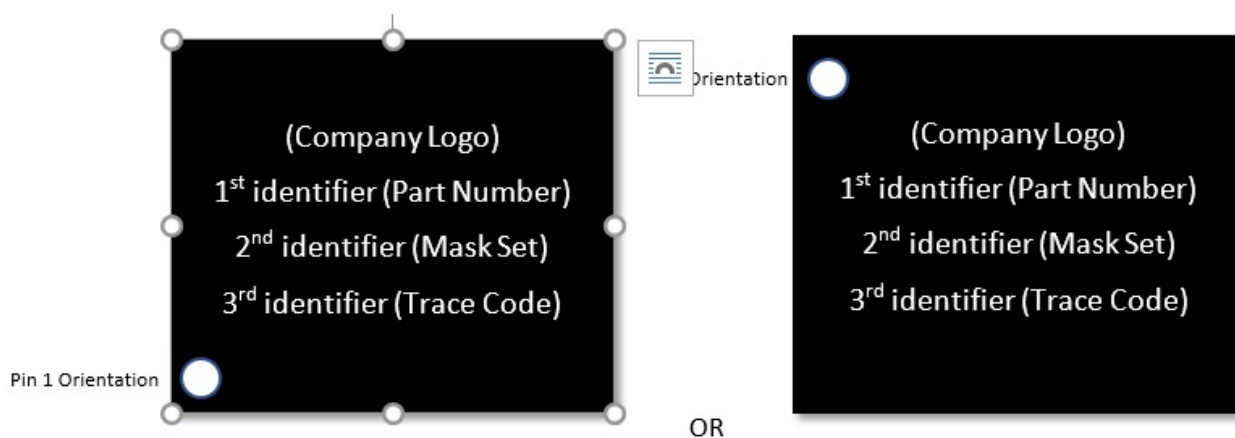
(Company Logo)
1$^{st}$ identifier (Part Number)
2$^{nd}$ identifier (Mask Set)
3$^{rd}$ identifier (Trace Code)

Pin 1 Orientation

OR

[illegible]rientation

(Company Logo)
1$^{st}$ identifier (Part Number)
2$^{nd}$ identifier (Mask Set)
3$^{rd}$ identifier (Trace Code)